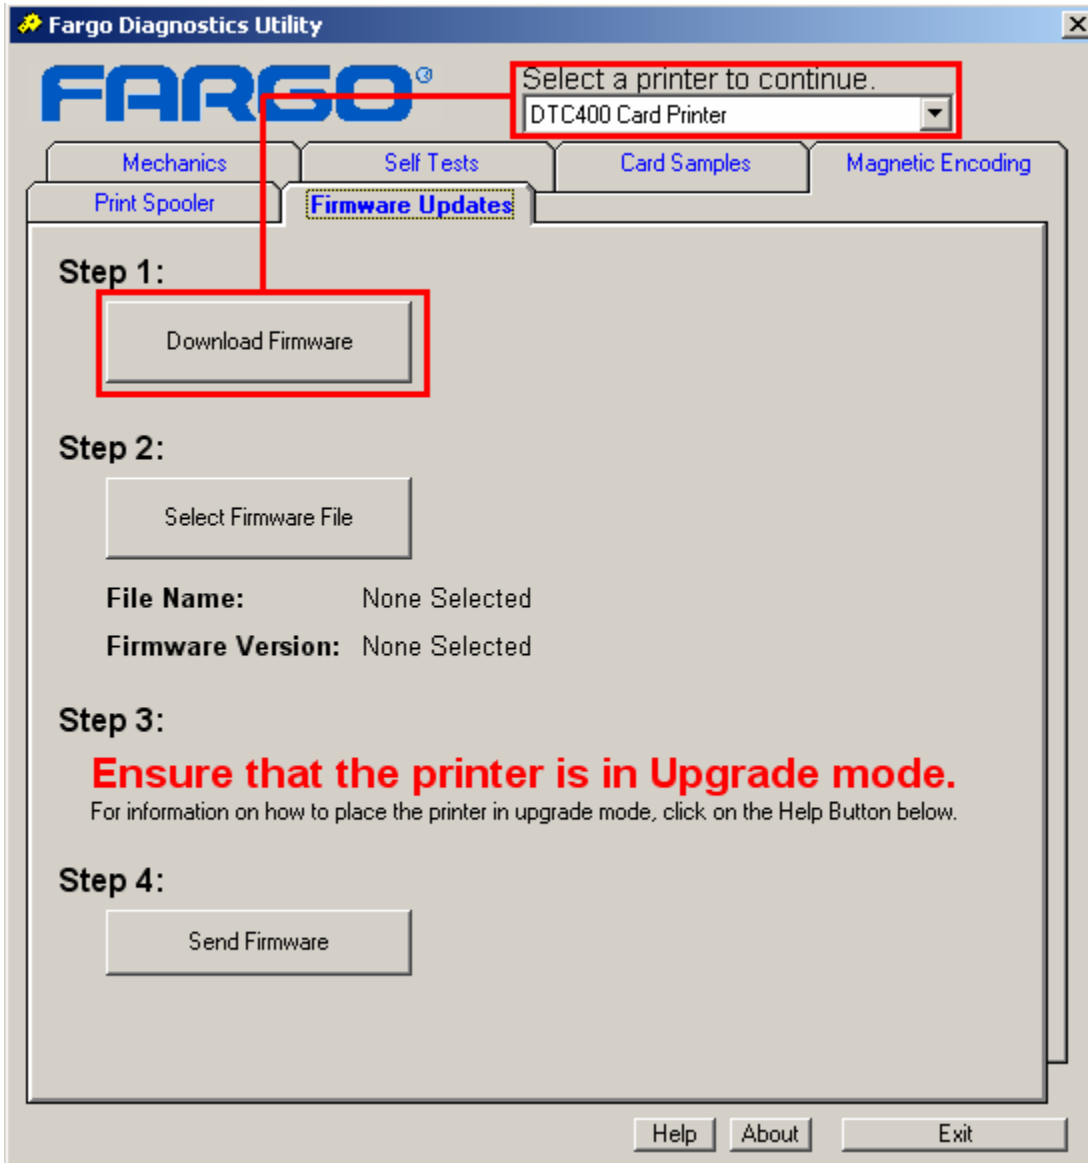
Fargo Diagnostics Utility

X

FARGO®

Select a printer to continue.

DTC400 Card Printer

Mechanics

Self Tests

Card Samples

Magnetic Encoding

Print Spooler

Firmware Updates

Step 1:

Download Firmware

Step 2:

Select Firmware File

File Name: None Selected

Firmware Version: None Selected

Step 3:

Ensure that the printer is in Upgrade mode.

For information on how to place the printer in upgrade mode, click on the Help Button below.

Step 4:

Send Firmware

Help

About

Exit